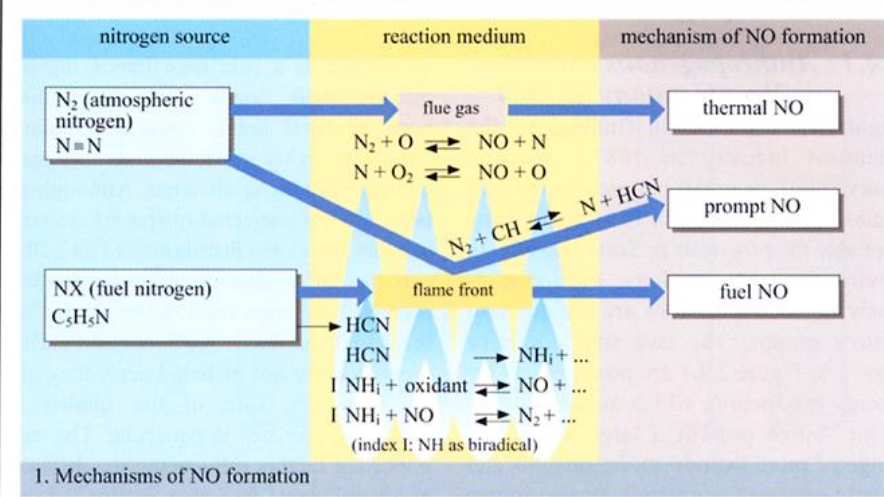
nitrogen source

reaction medium

mechanism of NO formation

$N_2$ (atmospheric nitrogen)
N≡N

flue gas

thermal NO

$N_2 + O \rightleftharpoons NO + N$

$N + O_2 \rightleftharpoons NO + O$

$N_2 + CH \rightleftharpoons N + HCN$

prompt NO

NX (fuel nitrogen)
$C_5H_5N$

flame front

fuel NO

→ HCN

HCN → $NH_i$ + ...

I $NH_i$ + oxidant $\rightleftharpoons$ NO + ...

I $NH_i$ + NO $\rightleftharpoons$ $N_2$ + ...

(index I: NH as biradical)

1. Mechanisms of NO formation